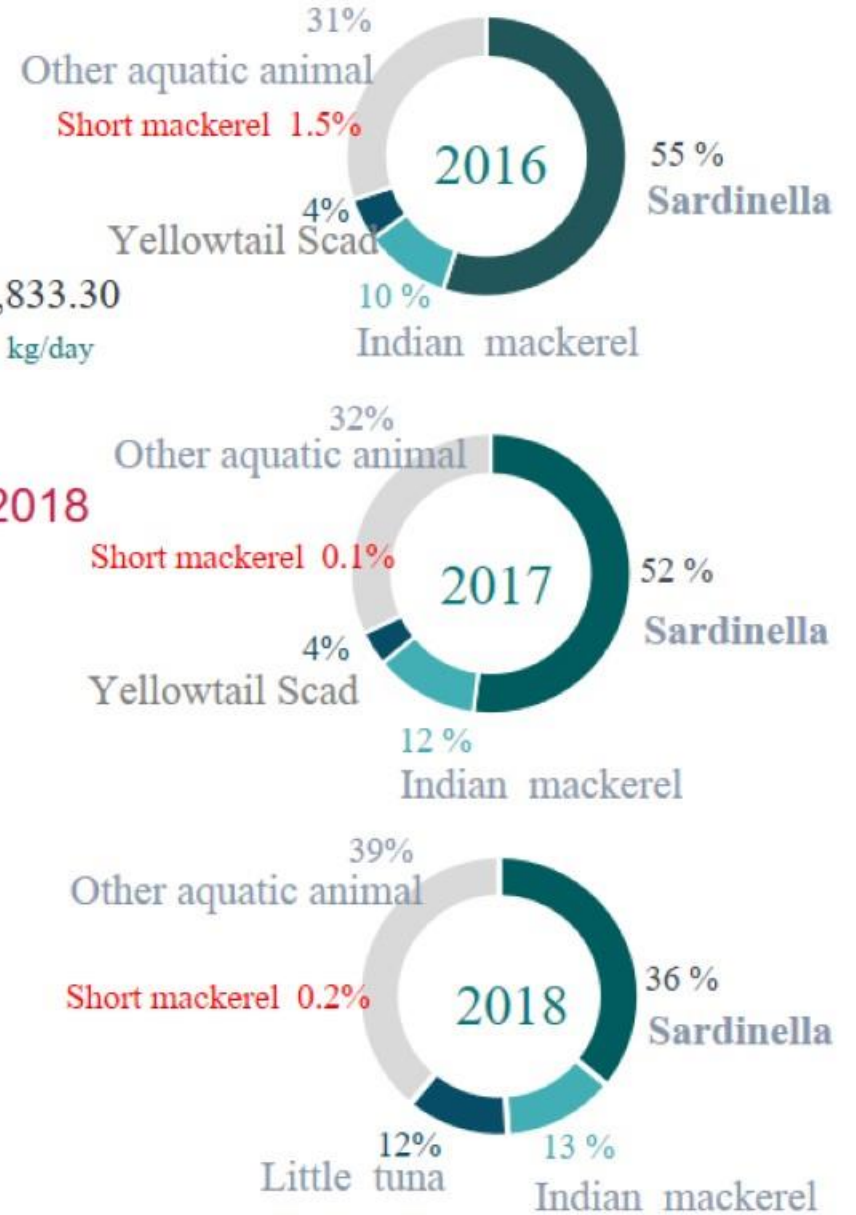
31%
Other aquatic animal
Short mackerel 1.5%
2016
55 %
Sardinella
4%
Yellowtail Scad
,833.30
kg/day
10 %
Indian mackerel

32%
Other aquatic animal
2018
Short mackerel 0.1%
2017
52 %
Sardinella
4%
Yellowtail Scad
12 %
Indian mackerel

39%
Other aquatic animal
Short mackerel 0.2%
2018
36 %
Sardinella
12%
Little tuna
13 %
Indian mackerel